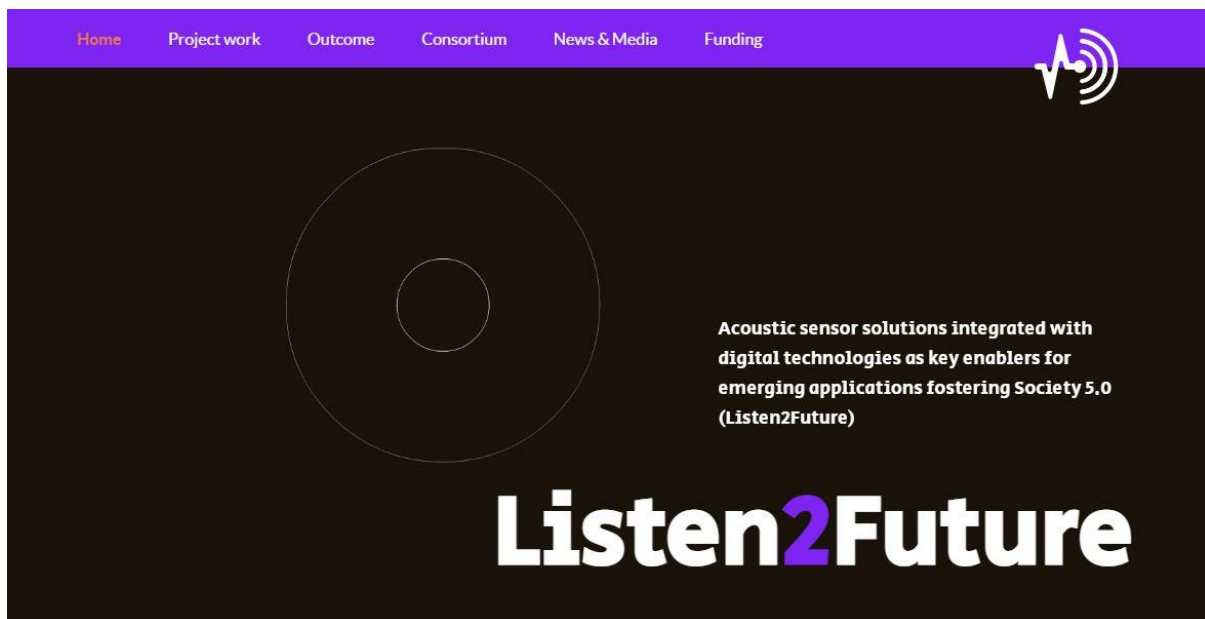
Home Project work Outcome Consortium News & Media Funding

Acoustic sensor solutions integrated with digital technologies as key enablers for emerging applications fostering Society 5.0 (Listen2Future)

Listen2Future